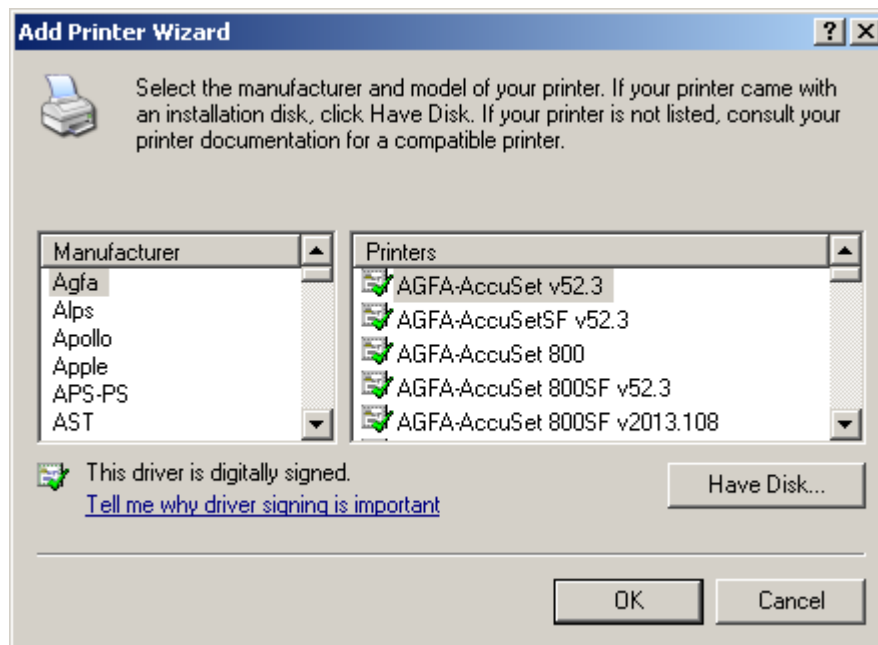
Add Printer Wizard

?

Select the manufacturer and model of your printer. If your printer came with an installation disk, click Have Disk. If your printer is not listed, consult your printer documentation for a compatible printer.

| Manufacturer |
|---|
| Agfa |
| Alps |
| Apollo |
| Apple |
| APS-PS |
| AST |

| Printers |
|---|
| AGFA-AccuSet v52.3 |
| AGFA-AccuSetSF v52.3 |
| AGFA-AccuSet 800 |
| AGFA-AccuSet 800SF v52.3 |
| AGFA-AccuSet 800SF v2013.108 |

This driver is digitally signed.
Tell me why driver signing is important

Have Disk...

OK

Cancel